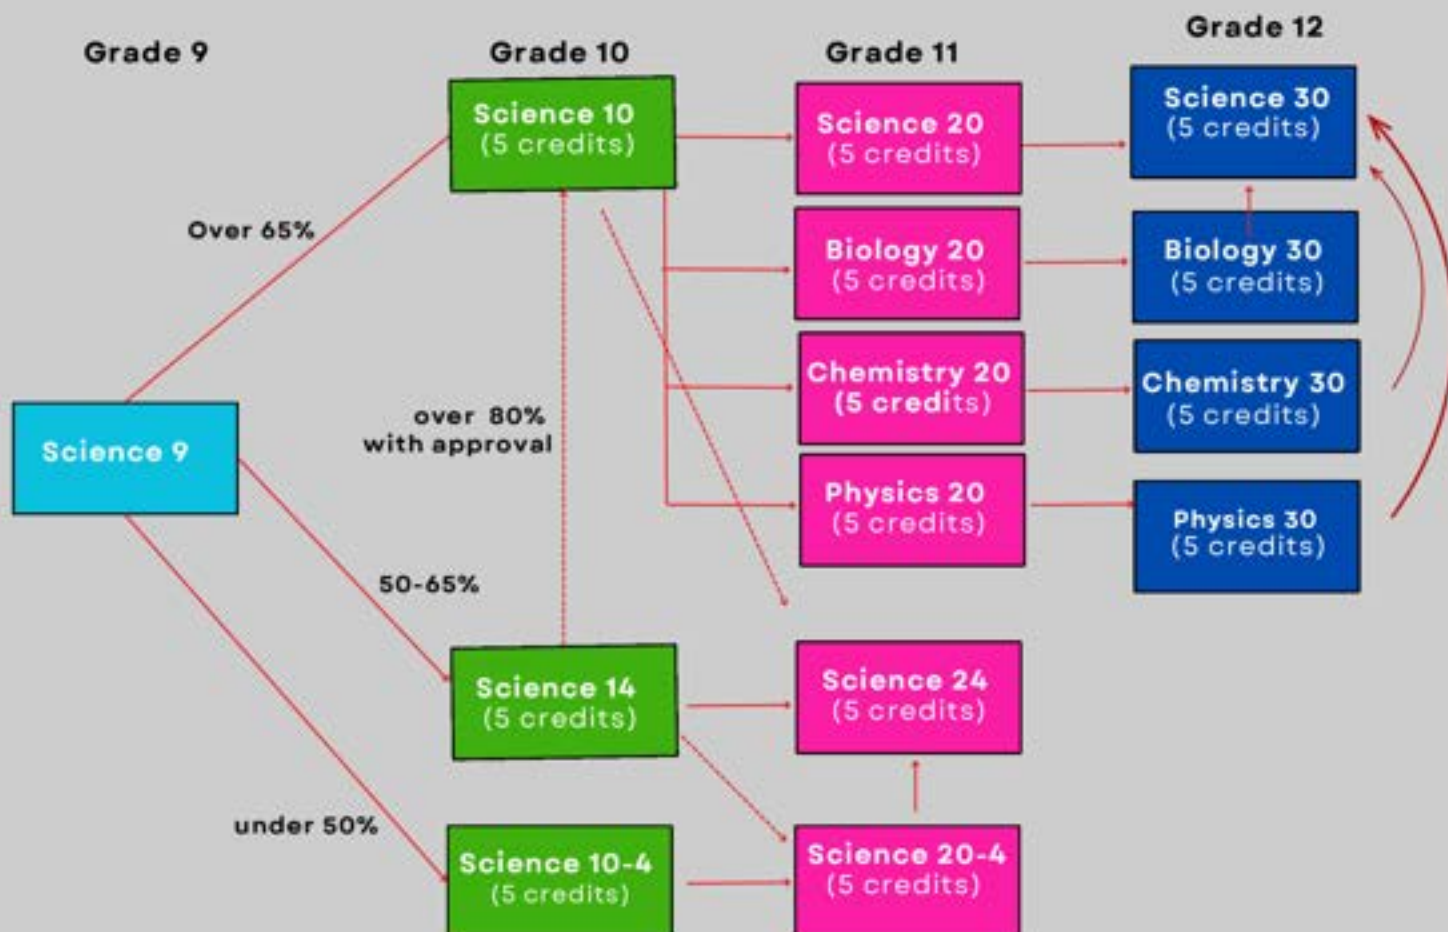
Grade 9

Grade 10

Grade 11

Grade 12

Science 10
(5 credits)

Science 20
(5 credits)

Science 30
(5 credits)

Over 65%

Biology 20
(5 credits)

Biology 30
(5 credits)

Chemistry 20
(5 credits)

Chemistry 30
(5 credits)

over 80%
with approval

Science 9

Physics 20
(5 credits)

Physics 30
(5 credits)

50-65%

Science 14
(5 credits)

Science 24
(5 credits)

under 50%

Science 10-4
(5 credits)

Science 20-4
(5 credits)